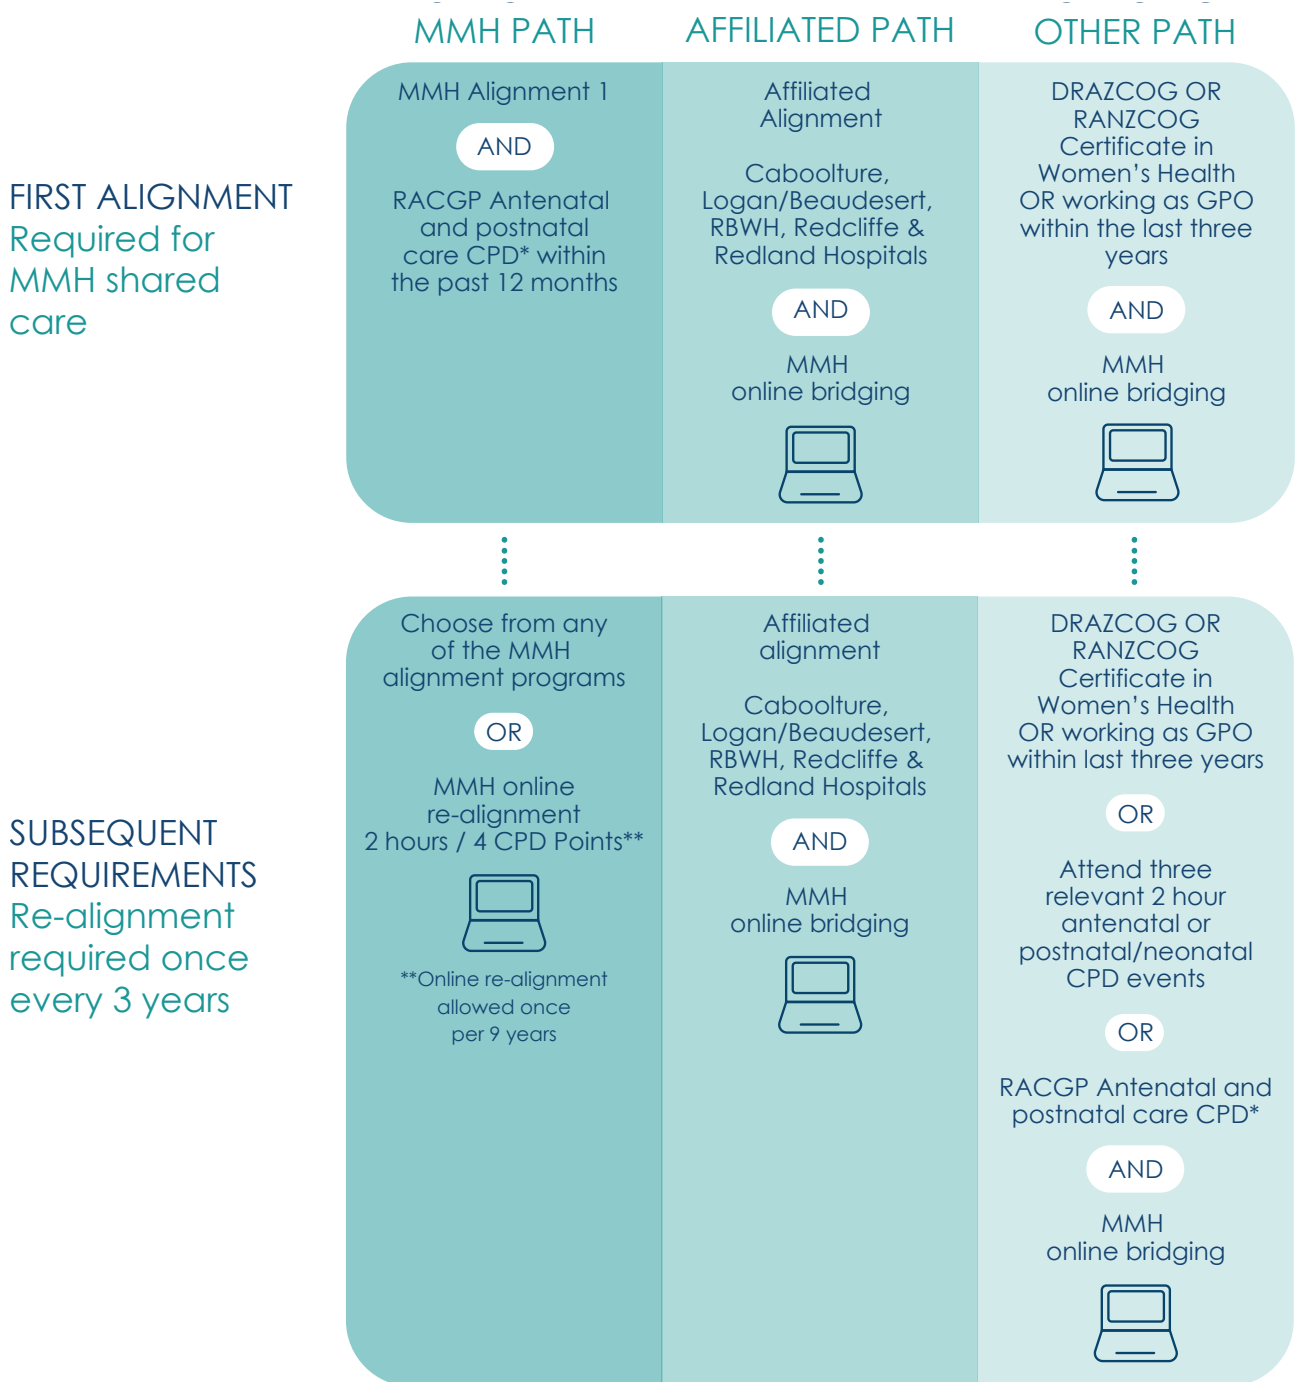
MMH PATH

AFFILIATED PATH

OTHER PATH

FIRST ALIGNMENT
Required for MMH shared care

MMH Alignment 1

AND

RACGP Antenatal and postnatal care CPD* within the past 12 months

Affiliated Alignment

Caboolture, Logan/Beaudesert, RBWH, Redcliffe & Redland Hospitals

AND

MMH online bridging

DRAZCOG OR RANZCOG Certificate in Women's Health OR working as GPO within the last three years

AND

MMH online bridging

SUBSEQUENT REQUIREMENTS
Re-alignment required once every 3 years

Choose from any of the MMH alignment programs

OR

MMH online re-alignment 2 hours / 4 CPD Points**

**Online re-alignment allowed once per 9 years

Affiliated alignment

Caboolture, Logan/Beaudesert, RBWH, Redcliffe & Redland Hospitals

AND

MMH online bridging

DRAZCOG OR RANZCOG Certificate in Women's Health OR working as GPO within last three years

OR

Attend three relevant 2 hour antenatal or postnatal/neonatal CPD events

OR

RACGP Antenatal and postnatal care CPD*

AND

MMH online bridging